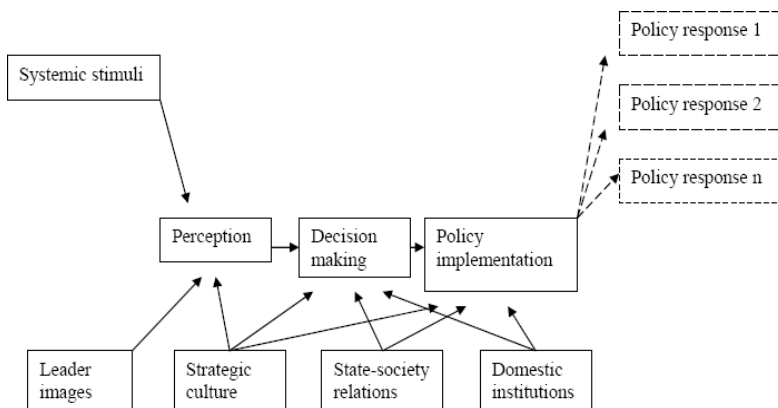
Systemic stimuli

Policy response 1

Policy response 2

Policy response n

Perception

Decision making

Policy implementation

Leader images

Strategic culture

State-society relations

Domestic institutions